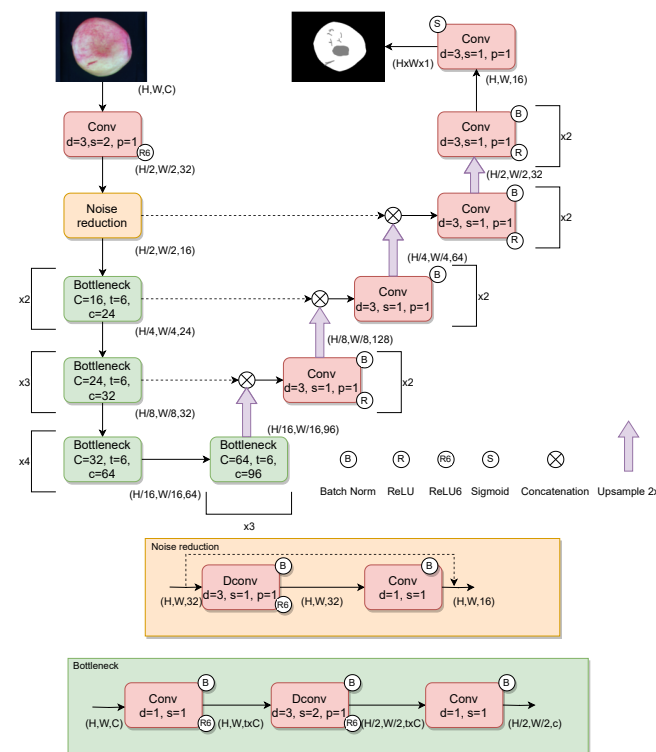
(H,W,C)

Conv
d=3,s=2, p=1
R6

(H/2,W/2,32)

Noise reduction

(H/2,W/2,16)

x2
Bottleneck
C=16, t=6,
c=24

(H/4,W/4,24)

x3
Bottleneck
C=24, t=6,
c=32

(H/8,W/8,32)

x4
Bottleneck
C=32, t=6,
c=64

(H/16,W/16,64)

Bottleneck
C=64, t=6,
c=96

x3

(H/16,W/16,96)

Conv
d=3, s=1, p=1
B
R
x2

(H/8,W/8,128)

Conv
d=3, s=1, p=1
B
x2

(H/4,W/4,64)

Conv
d=3, s=1, p=1
B
R
x2

(H/2,W/2,32

Conv
d=3,s=1, p=1
B
R
x2

(H,W,16)

Conv
d=3,s=1, p=1
S

(HxWx1)

B Batch Norm
R ReLU
R6 ReLU6
S Sigmoid
Concatenation
Upsample 2x

Noise reduction
(H,W,32)
Dconv
d=3, s=1, p=1
B
R6
(H,W,32)
Conv
d=1, s=1
B
(H,W,16)

Bottleneck
(H,W,C)
Conv
d=1, s=1
B
R6
(H,W,txC)
Dconv
d=3, s=2, p=1
B
R6
(H/2,W/2,txC)
Conv
d=1, s=1
B
(H/2,W/2,c)